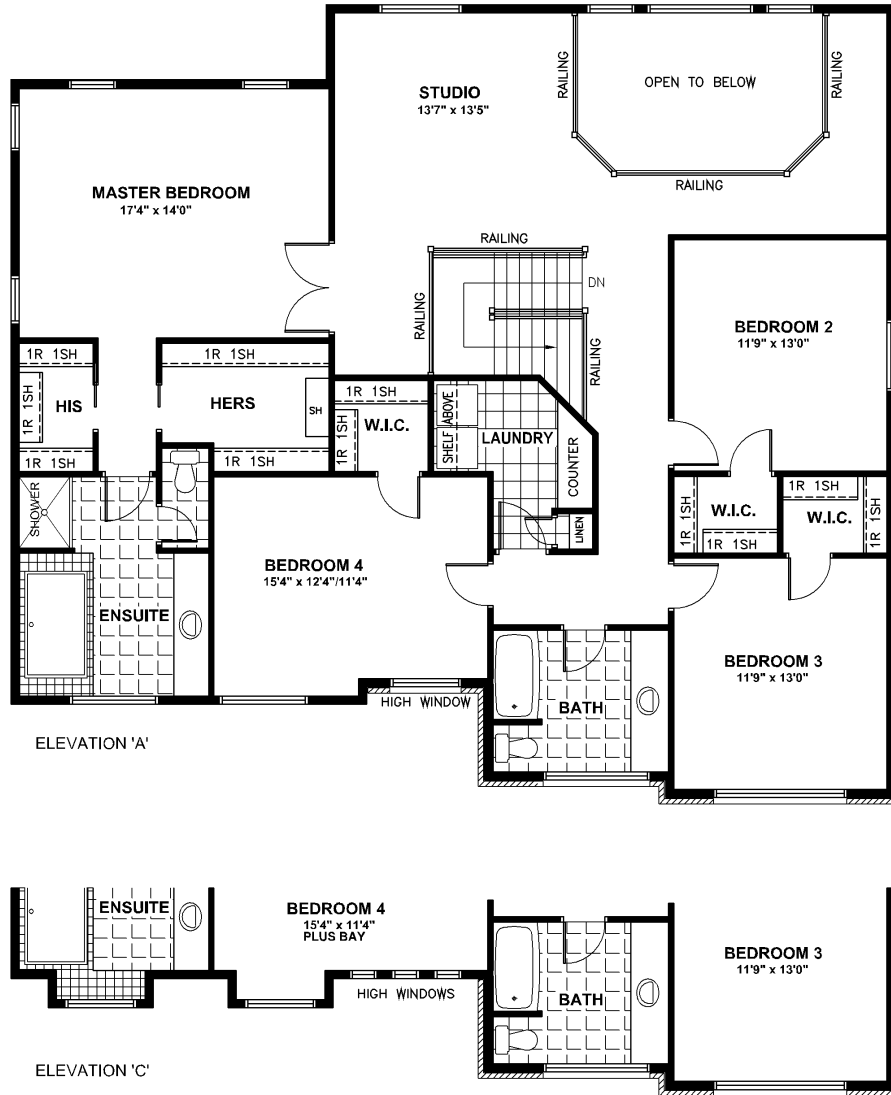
STUDIO
13'7" x 13'5"

RAILING
OPEN TO BELOW
RAILING
RAILING

MASTER BEDROOM
17'4" x 14'0"

RAILING
DN
RAILING
RAILING

BEDROOM 2
11'9" x 13'0"

1R 1SH
1R 1SH
1R 1SH
HIS
HERS
SH
1R 1SH
1R 1SH
1R 1SH
W.I.C.
SHELF ABOVE
LAUNDRY
COUNTER
1R 1SH
1R 1SH
W.I.C.
1R 1SH
W.I.C.
1R 1SH
1R 1SH
1R 1SH
SHOWER
LINEN

ENSUITE

BEDROOM 4
15'4" x 12'4"/11'4"

BEDROOM 3
11'9" x 13'0"

HIGH WINDOW
BATH

ELEVATION 'A'

ENSUITE
BEDROOM 4
15'4" x 11'4"
PLUS BAY
HIGH WINDOWS
BATH
BEDROOM 3
11'9" x 13'0"

ELEVATION 'C'